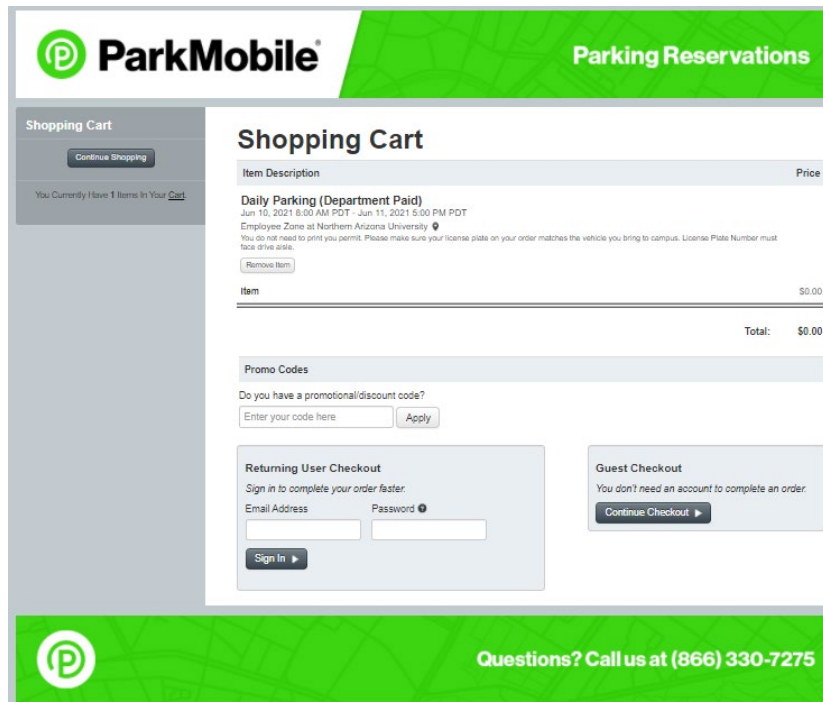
ParkMobile®

Parking Reservations

Shopping Cart

Continue Shopping

You Currently Have 1 Items In Your Cart.

Shopping Cart

| Item Description | Price |
|---|---|
| Daily Parking (Department Paid) Jun 10, 2021 8:00 AM PDT - Jun 11, 2021 5:00 PM PDT Employee Zone at Northern Arizona University You do not need to print you permit. Please make sure your license plate on your order matches the vehicle you bring to campus. License Plate Number must face drive aisle. Remove Item | |
| Item | $0.00 |
| Total: | $0.00 |

Promo Codes

Do you have a promotional/discount code?

Enter your code here

Apply

Returning User Checkout

Sign in to complete your order faster.

Email Address

Password

Sign In ▶

Guest Checkout

You don't need an account to complete an order.

Continue Checkout ▶

Questions? Call us at (866) 330-7275